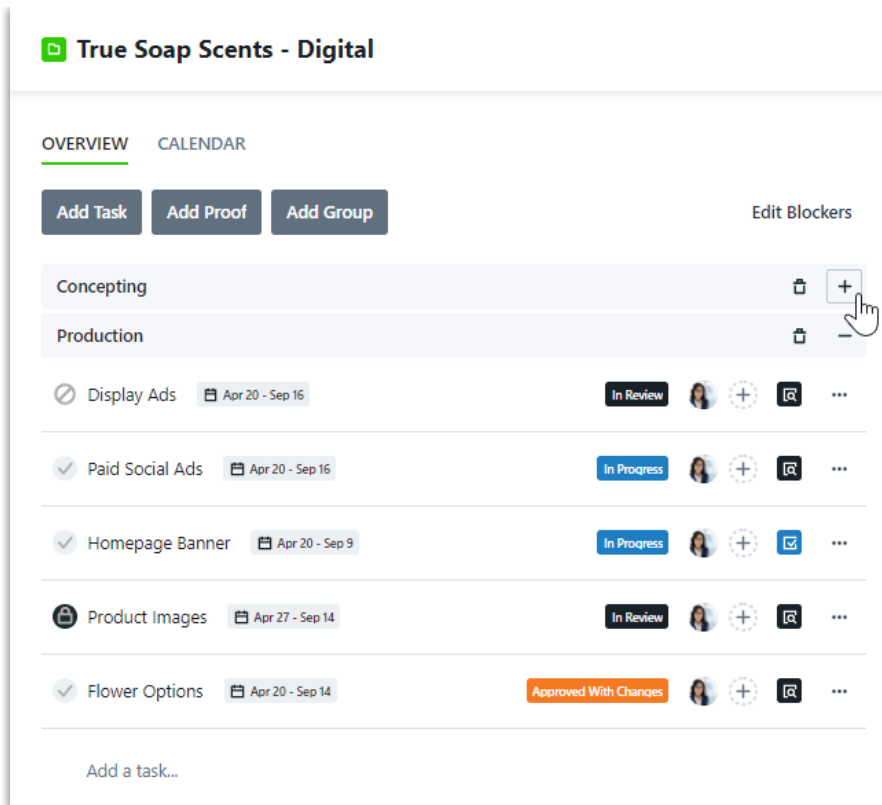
True Soap Scents - Digital

OVERVIEW CALENDAR

Add Task Add Proof Add Group

Edit Blockers

Concepting

Production

Display Ads Apr 20 - Sep 16 In Review

Paid Social Ads Apr 20 - Sep 16 In Progress

Homepage Banner Apr 20 - Sep 9 In Progress

Product Images Apr 27 - Sep 14 In Review

Flower Options Apr 20 - Sep 14 Approved With Changes

Add a task...